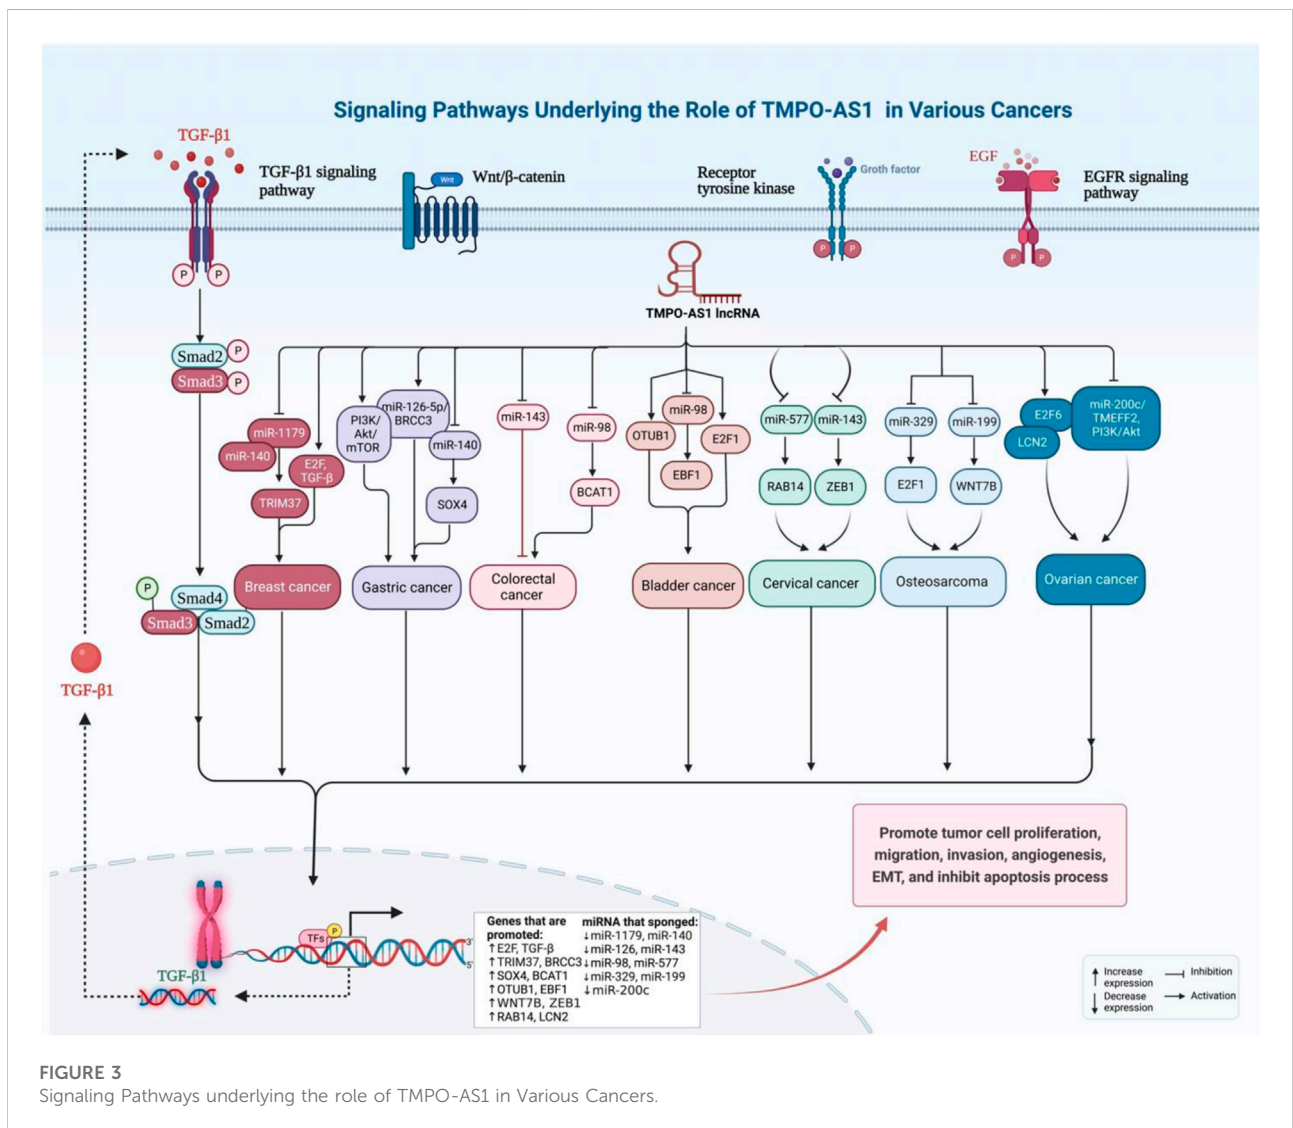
Signaling Pathways Underlying the Role of TMPO-AS1 in Various Cancers

TGF-β1

TGF-β1 signaling pathway

Wnt

Wnt/β-catenin

Receptor tyrosine kinase

Groth factor

EGF

EGFR signaling pathway

P P

P P

P P

TMPO-AS1 lncRNA

Smad2 P

Smad3 P

miR-1179

miR-140

E2F, TGF-β

TRIM37

PI3K/ Akt/ mTOR

miR-126-5p/ BRCC3

miR-140

SOX4

miR-143

miR-98

BCAT1

miR-98

OTUB1

E2F1

EBF1

miR-577

miR-143

RAB14

ZEB1

miR-329

miR-199

E2F1

WNT7B

E2F6

LCN2

miR-200c/ TMEFF2, PI3K/Akt

P

Smad4

Smad3

Smad2

Breast cancer

Gastric cancer

Colorectal cancer

Bladder cancer

Cervical cancer

Osteosarcoma

Ovarian cancer

TGF-β1

Promote tumor cell proliferation, migration, invasion, angiogenesis, EMT, and inhibit apoptosis process

TFs P

3'

5'

TGF-β1

| Genes that are promoted: | miRNA that sponged: |
|---|---|
| ↑E2F, TGF-β | ↓miR-1179, miR-140 |
| ↑TRIM37, BRCC3 | ↓miR-126, miR-143 |
| ↑SOX4, BCAT1 | ↓miR-98, miR-577 |
| ↑OTUB1, EBF1 | ↓miR-329, miR-199 |
| ↑WNT7B, ZEB1 | ↓miR-200c |
| ↑RAB14, LCN2 | |

↑ Increase expression
↓ Decrease expression
Inhibition
Activation

FIGURE 3
Signaling Pathways underlying the role of TMPO-AS1 in Various Cancers.